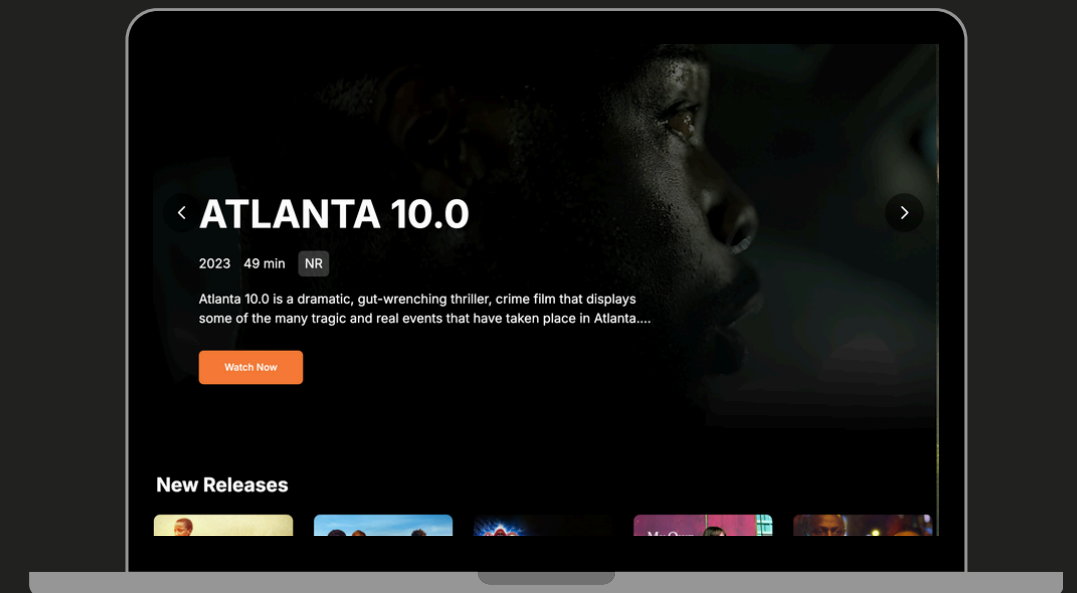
ATLANTA 10.0

2023 49 min NR

Atlanta 10.0 is a dramatic, gut-wrenching thriller, crime film that displays some of the many tragic and real events that have taken place in Atlanta....

Watch Now

New Releases